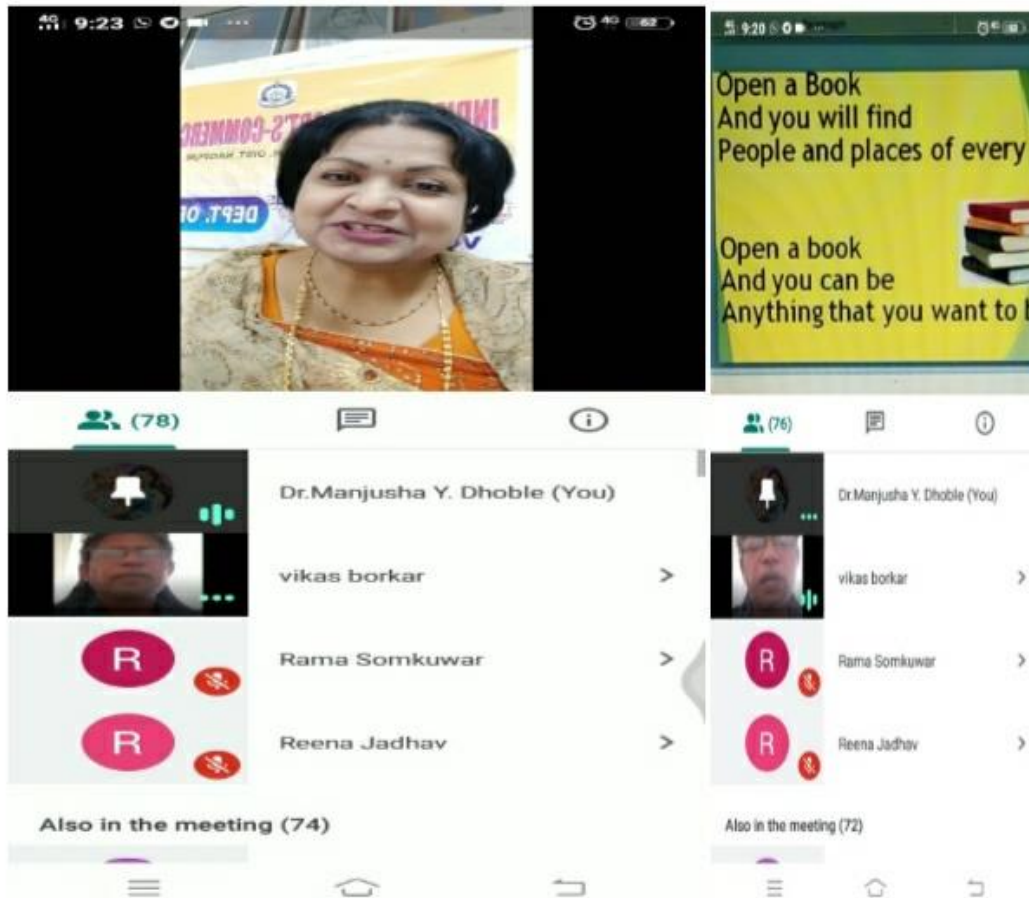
4G 9:23

4G 62

INDI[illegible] ARTS-COMMERC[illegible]

DEPT. O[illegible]

(78)

Dr.Manjusha Y. Dhoble (You)

vikas borkar

R

Rama Somkuwar

R

Reena Jadhav

Also in the meeting (74)

9:20

Open a Book
And you will find
People and places of every

Open a book
And you can be
Anything that you want to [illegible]

(76)

Dr.Manjusha Y. Dhoble (You)

vikas borkar

R

Rama Somkuwar

R

Reena Jadhav

Also in the meeting (72)